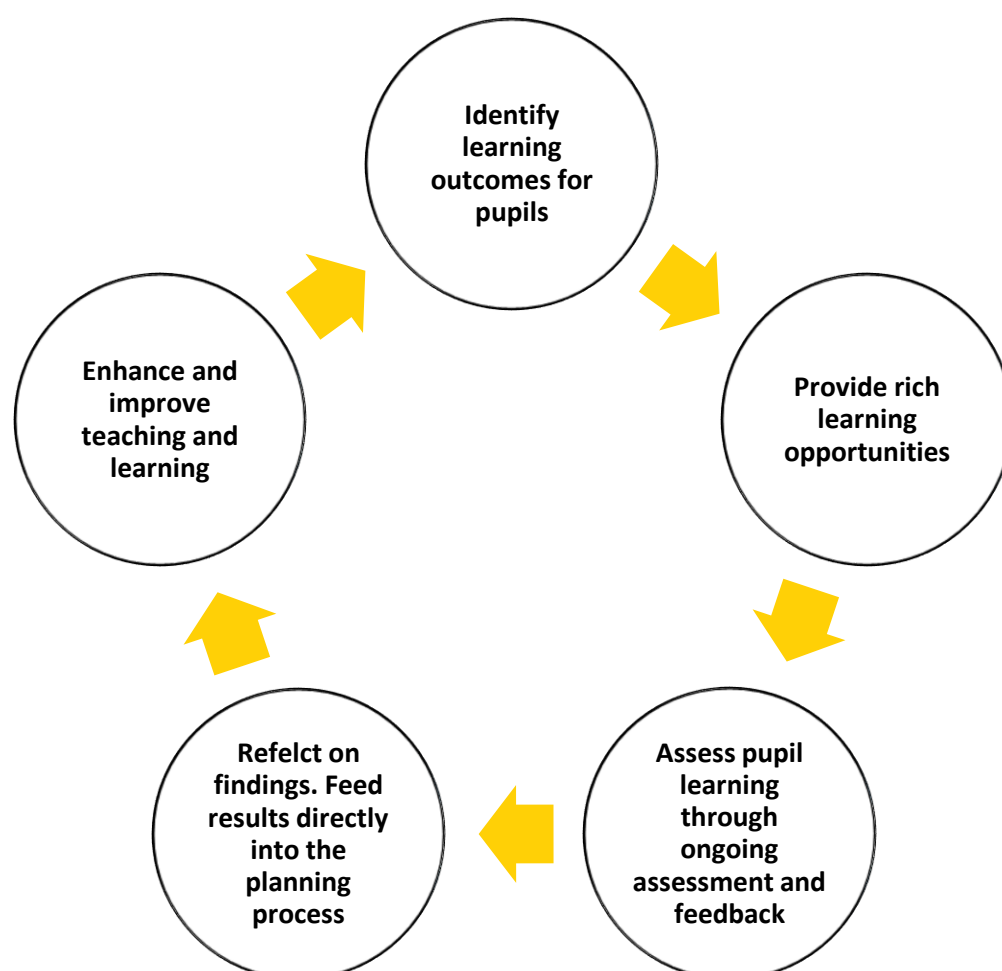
Identify learning outcomes for pupils

Provide rich learning opportunities

Assess pupil learning through ongoing assessment and feedback

Refelct on findings. Feed results directly into the planning process

Enhance and improve teaching and learning